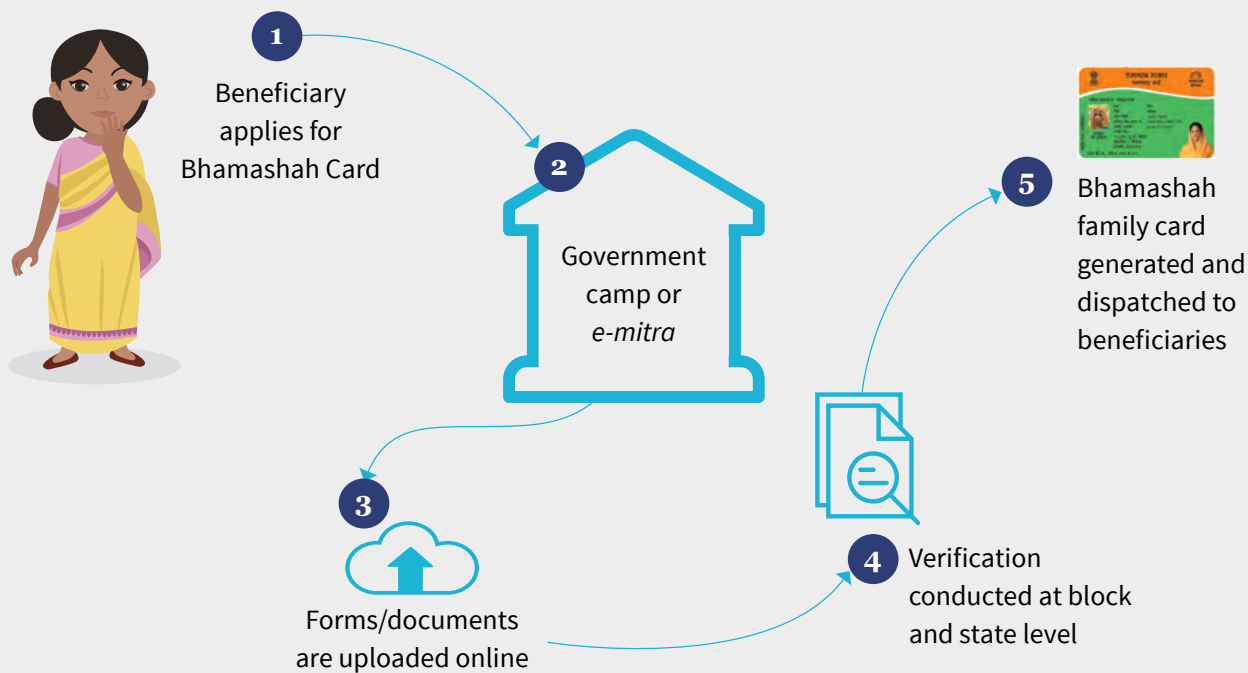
1
Beneficiary applies for Bhamashah Card

2
Government camp or *e-mitra*

3
Forms/documents are uploaded online

4
Verification conducted at block and state level

5
Bhamashah family card generated and dispatched to beneficiaries